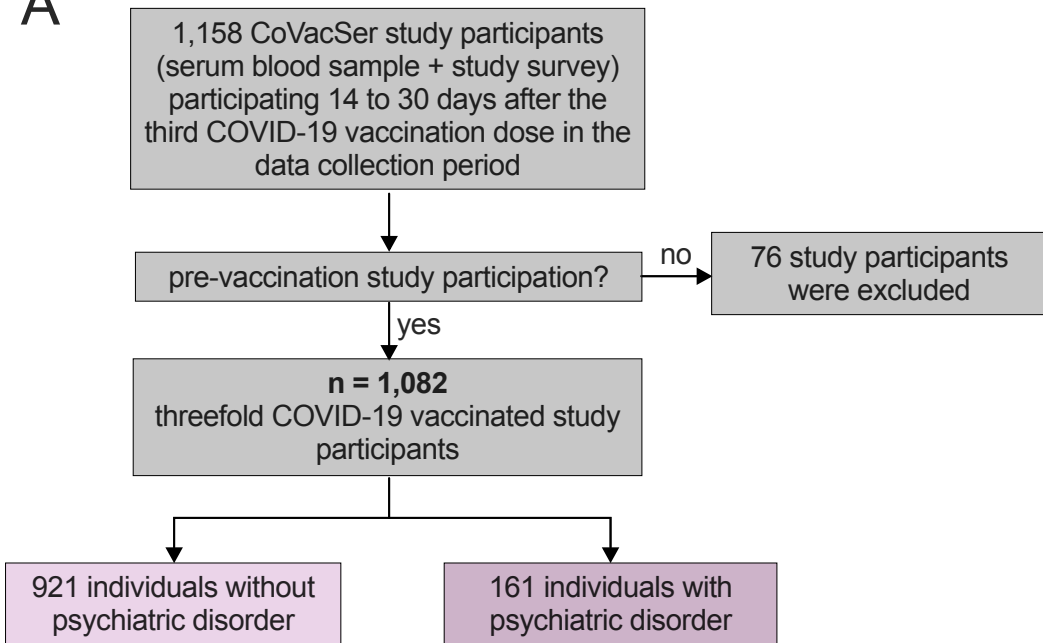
A

1,158 CoVacSer study participants (serum blood sample + study survey) participating 14 to 30 days after the third COVID-19 vaccination dose in the data collection period

pre-vaccination study participation?

no

76 study participants were excluded

yes

**n = 1,082**
threefold COVID-19 vaccinated study participants

921 individuals without psychiatric disorder

161 individuals with psychiatric disorder